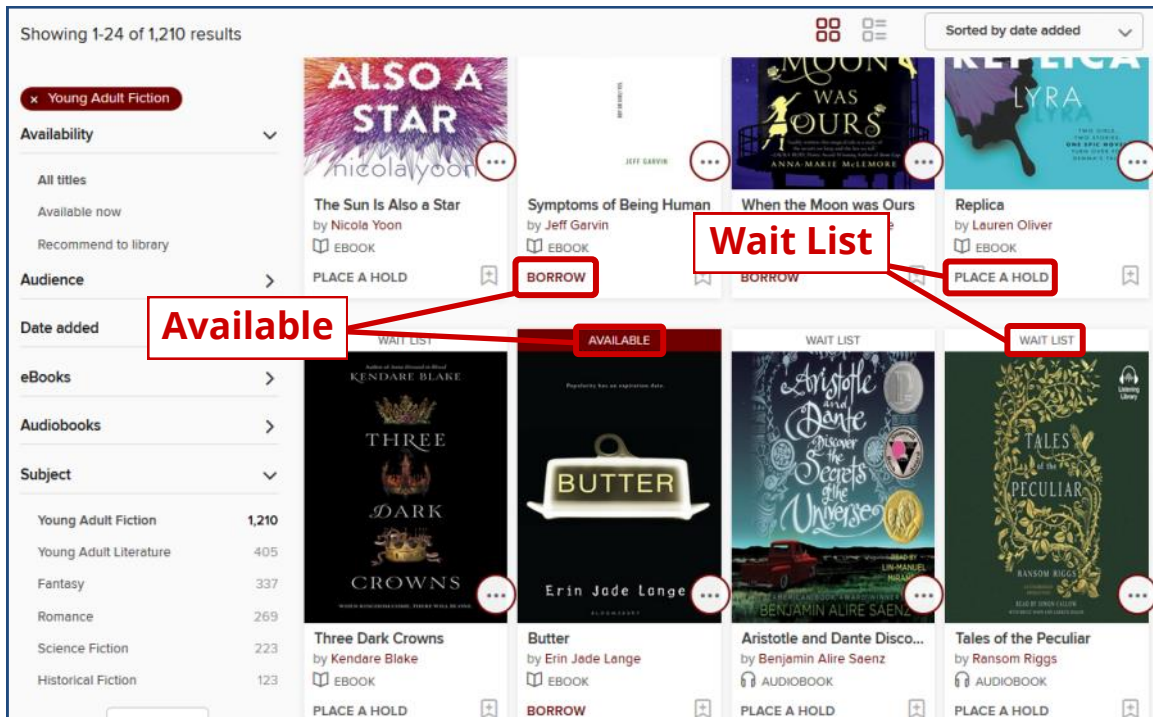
Showing 1-24 of 1,210 results

Sorted by date added

× Young Adult Fiction

Availability

All titles

Available now

Recommend to library

Audience

Date added

eBooks

Audiobooks

Subject

| Young Adult Fiction | 1,210 |
|---|---|
| Young Adult Literature | 405 |
| Fantasy | 337 |
| Romance | 269 |
| Science Fiction | 223 |
| Historical Fiction | 123 |

ALSO A STAR nicola yoon

The Sun Is Also a Star
by Nicola Yoon
EBOOK
PLACE A HOLD

JEFF GARVIN

Symptoms of Being Human
by Jeff Garvin
EBOOK
BORROW

MOON WAS OURS ANNA-MARIE MCLEMORE

When the Moon was Ours
BORROW

Wait List

REPLICA LYRA

Replica
by Lauren Oliver
EBOOK
PLACE A HOLD

Available

WAIT LIST

KENDARE BLAKE THREE DARK CROWNS

Three Dark Crowns
by Kendare Blake
EBOOK
PLACE A HOLD

AVAILABLE

Popularity has an expiration date.
BUTTER
Erin Jade Lange

Butter
by Erin Jade Lange
EBOOK
BORROW

WAIT LIST

Aristotle and Dante Discover the Secrets of the Universe
READ BY LIN-MANUEL MIRANDA
BENJAMIN ALIRE SÁENZ

Aristotle and Dante Disco...
by Benjamin Alire Saenz
AUDIOBOOK
PLACE A HOLD

WAIT LIST

TALES of the PECULIAR
RANSOM RIGGS

Tales of the Peculiar
by Ransom Riggs
AUDIOBOOK
PLACE A HOLD